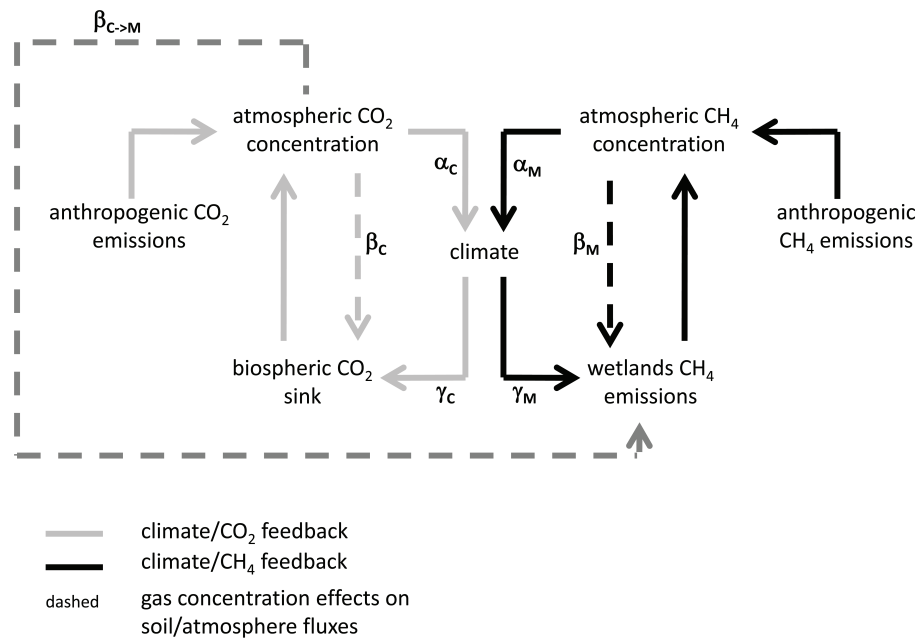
$\beta_{C->M}$

atmospheric $CO_2$ concentration

atmospheric $CH_4$ concentration

$\alpha_C$

$\alpha_M$

anthropogenic $CO_2$ emissions

$\beta_C$

climate

$\beta_M$

anthropogenic $CH_4$ emissions

biospheric $CO_2$ sink

$\gamma_C$

$\gamma_M$

wetlands $CH_4$ emissions

climate/$CO_2$ feedback

climate/$CH_4$ feedback

dashed gas concentration effects on soil/atmosphere fluxes